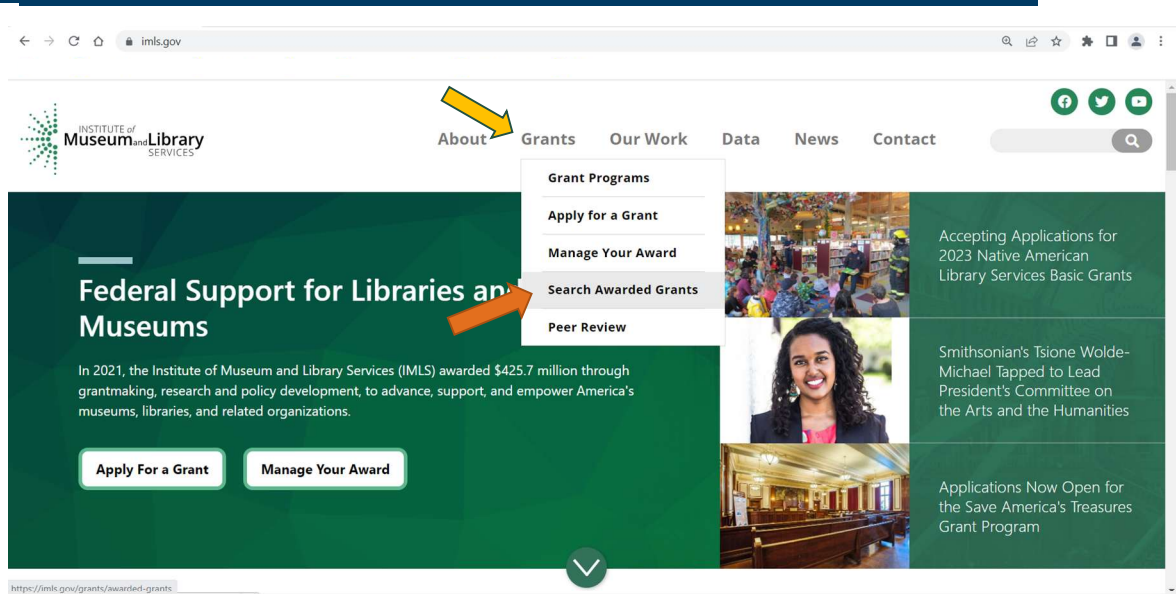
imls.gov

INSTITUTE of Museum and Library SERVICES

About Grants Our Work Data News Contact

Grant Programs
Apply for a Grant
Manage Your Award
Search Awarded Grants
Peer Review

Federal Support for Libraries an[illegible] Museums

In 2021, the Institute of Museum and Library Services (IMLS) awarded $425.7 million through grantmaking, research and policy development, to advance, support, and empower America's museums, libraries, and related organizations.

Apply For a Grant
Manage Your Award

Accepting Applications for 2023 Native American Library Services Basic Grants

Smithsonian's Tsione Wolde-Michael Tapped to Lead President's Committee on the Arts and the Humanities

Applications Now Open for the Save America's Treasures Grant Program

https://imls.gov/grants/awarded-grants